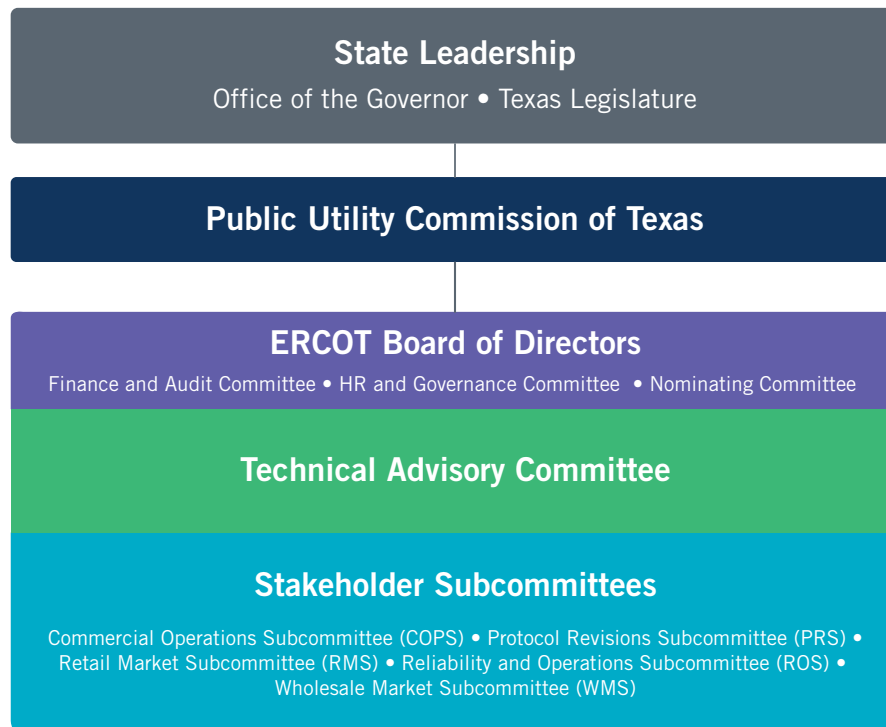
State Leadership
Office of the Governor • Texas Legislature

Public Utility Commission of Texas

ERCOT Board of Directors
Finance and Audit Committee • HR and Governance Committee • Nominating Committee

Technical Advisory Committee

Stakeholder Subcommittees
Commercial Operations Subcommittee (COPS) • Protocol Revisions Subcommittee (PRS) • Retail Market Subcommittee (RMS) • Reliability and Operations Subcommittee (ROS) • Wholesale Market Subcommittee (WMS)